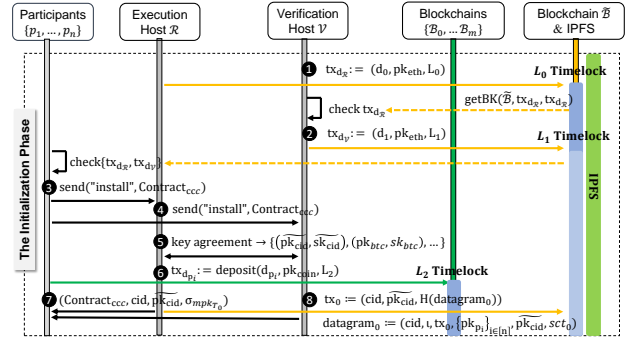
Participants $\{p_1, \dots, p_n\}$

Execution Host $\mathcal{R}$

Verification Host $\mathcal{V}$

Blockchains $\{\mathcal{B}_0, \dots \mathcal{B}_m\}$

Blockchain $\tilde{\mathcal{B}}$ & IPFS

The Initialization Phase

IPFS

❶ $tx_{d_{\mathcal{R}}} := (d_0, pk_{eth}, L_0)$

$L_0$ Timelock

getBK($\tilde{\mathcal{B}}$, $tx_{d_{\mathcal{R}}}$, $tx_{\mathcal{R}}$)

check $tx_{d_{\mathcal{R}}}$

❷ $tx_{d_{\mathcal{V}}} := (d_1, pk_{eth}, L_1)$

$L_1$ Timelock

check{$tx_{d_{\mathcal{R}}}$, $tx_{d_{\mathcal{V}}}$}

❸ send("install", Contract$_{ccc}$)

❹ send("install", Contract$_{ccc}$)

❺ key agreement $\rightarrow \{(\widetilde{pk_{cid}}, \widetilde{sk_{cid}}), (pk_{btc}, sk_{btc}), \dots\}$

❻ $tx_{d_{p_i}} :=$ deposit($d_{p_i}$, $pk_{coin}$, $L_2$)

$L_2$ Timelock

❼ (Contract$_{ccc}$, cid, $\widetilde{pk_{cid}}$, $\sigma_{mpk_{T_0}}$)

❽ $tx_0 := (cid, \widetilde{pk_{cid}}, H(datagram_0))$

$datagram_0 := (cid, \iota, tx_0, \{pk_{p_i}\}_{i\in[n]}, \widetilde{pk_{cid}}, sct_0)$